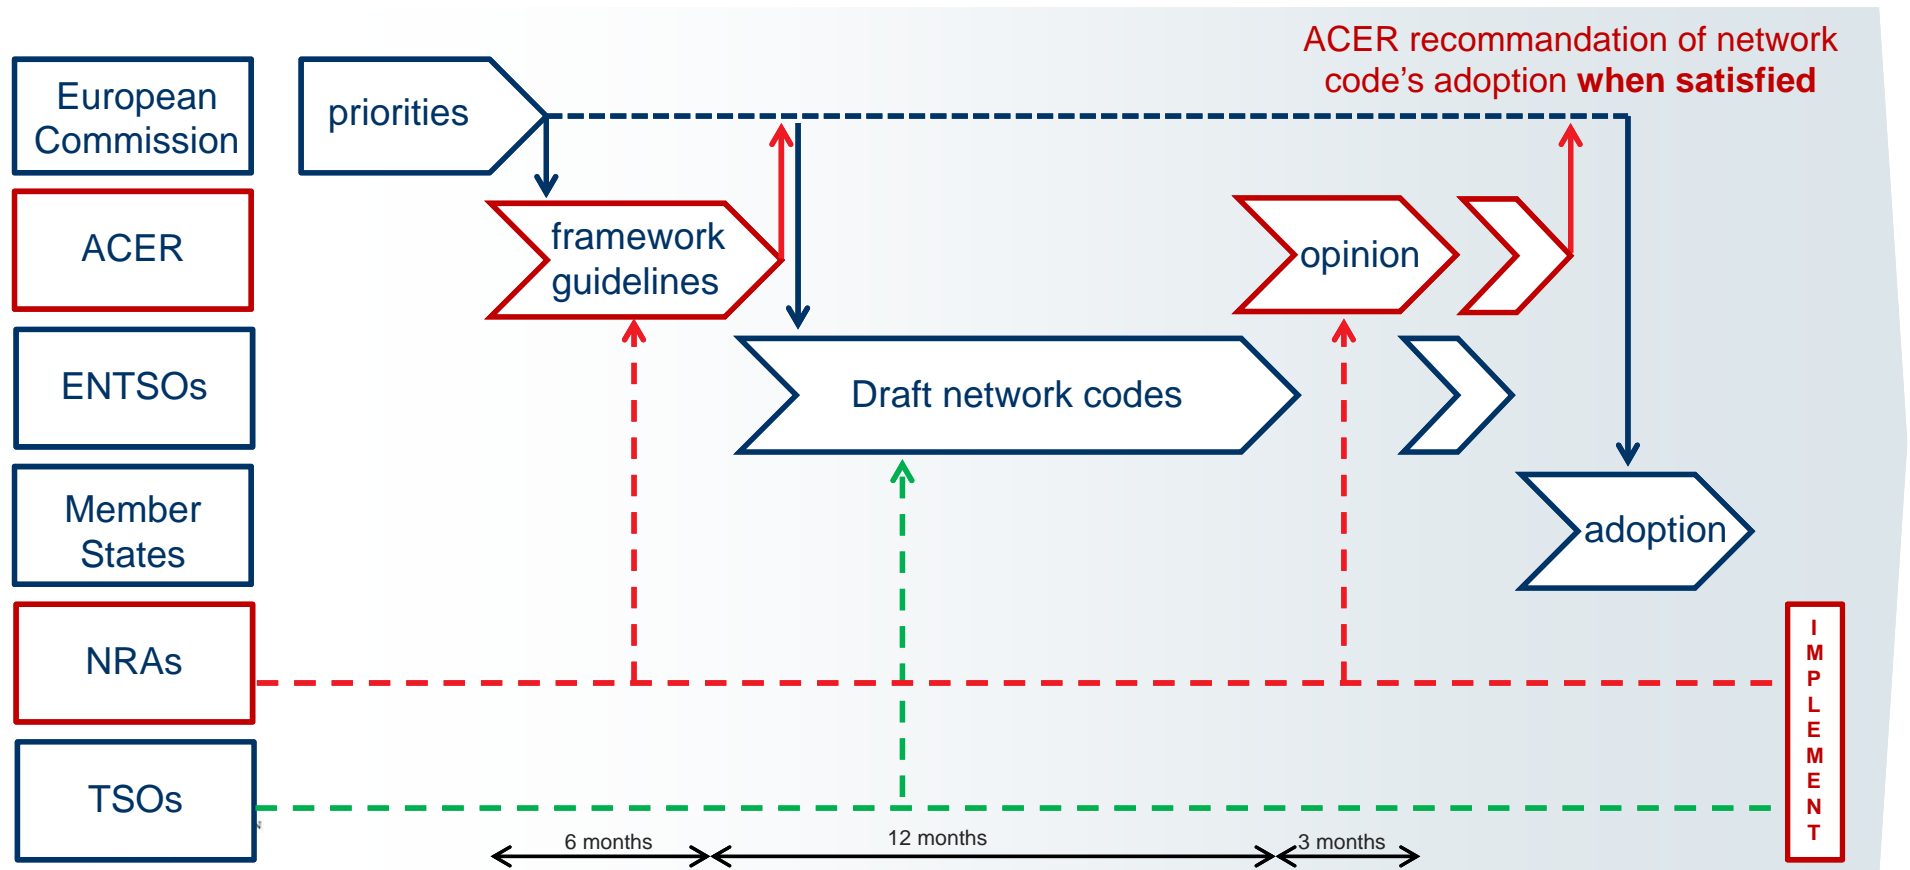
European Commission

ACER

ENTSOs

Member States

NRAs

TSOs

priorities

ACER recommandation of network code's adoption **when satisfied**

framework guidelines

opinion

Draft network codes

adoption

IMPLEMENT

6 months

12 months

3 months